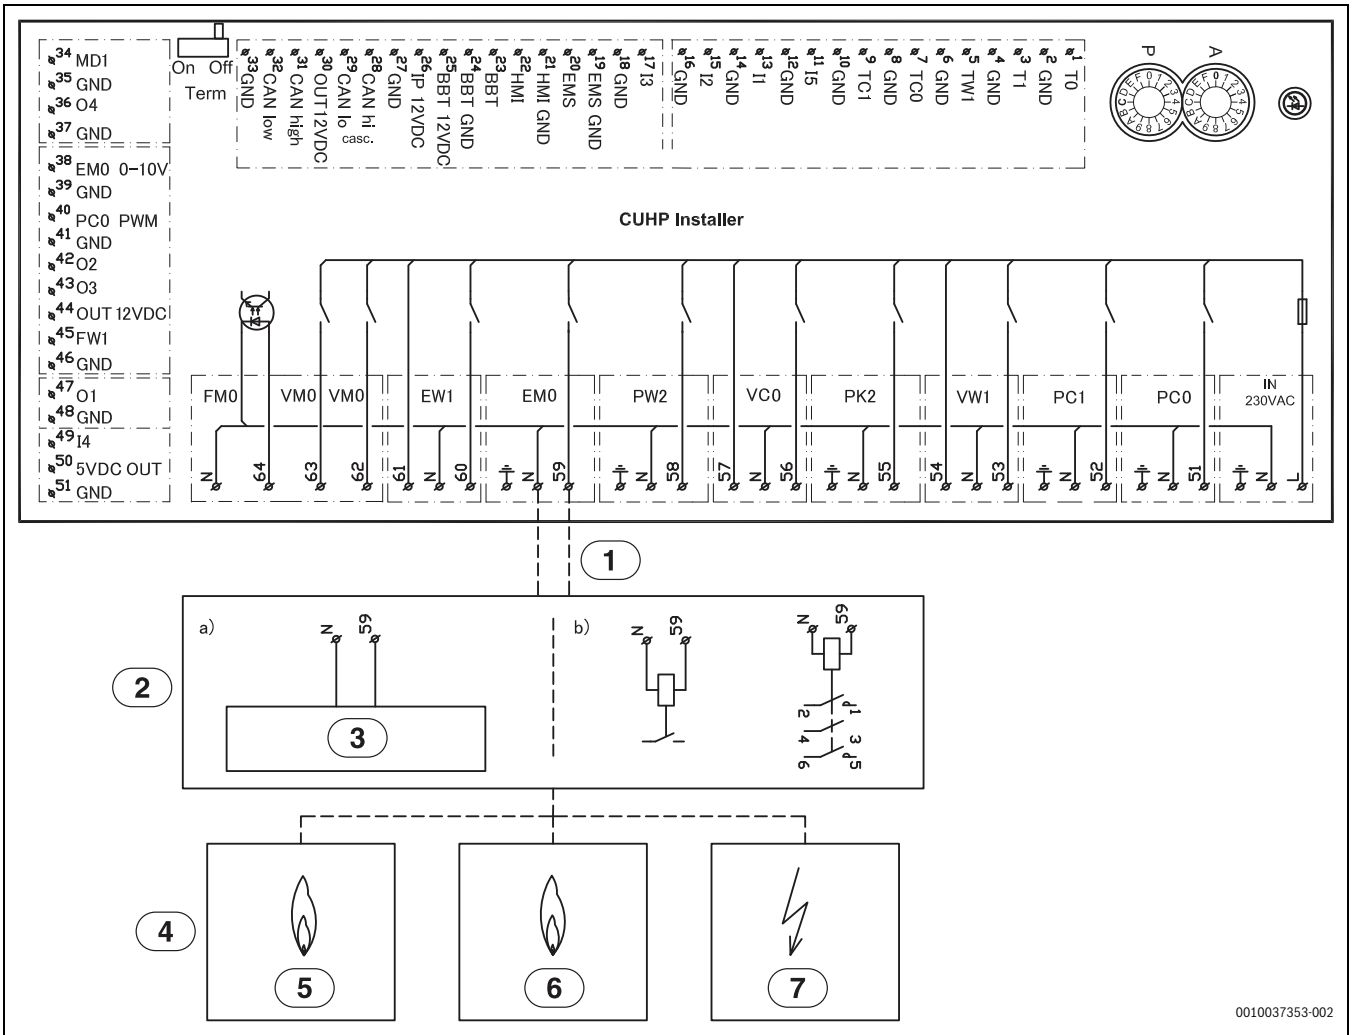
34 MD1
35 GND
36 O4
37 GND
38 EM0 0–10V
39 GND
40 PC0 PWM
41 GND
42 O2
43 O3
44 OUT 12VDC
45 FW1
46 GND
47 O1
48 GND
49 I4
50 5VDC OUT
51 GND

On Off
Term

33 GND
32 CAN low
31 CAN high
30 OUT12VDC
29 CAN lo casc.
28 CAN hi casc.
27 GND
26 IP 12VDC
25 BBT 12VDC
24 BBT GND
23 BBT
22 HMI
21 HMI GND
20 EMS
19 EMS GND
18 GND
17 I3
16 GND
15 I2
14 GND
13 I1
12 GND
11 I5
10 GND
9 TC1
8 GND
7 TC0
6 GND
5 TW1
4 GND
3 T1
2 GND
1 T0

P A

CUHP Installer

FM0 VM0 VM0 EW1 EM0 PW2 VC0 PK2 VW1 PC1 PC0 IN 230VAC

N 64 63 62 61 N 60 N 59 N 58 57 N 56 N 55 54 N 53 N 52 N 51 N L

1

a) N 59
b) N 59 N 59
1 2 3 4 5 6

2
3
4
5
6
7

0010037353-002